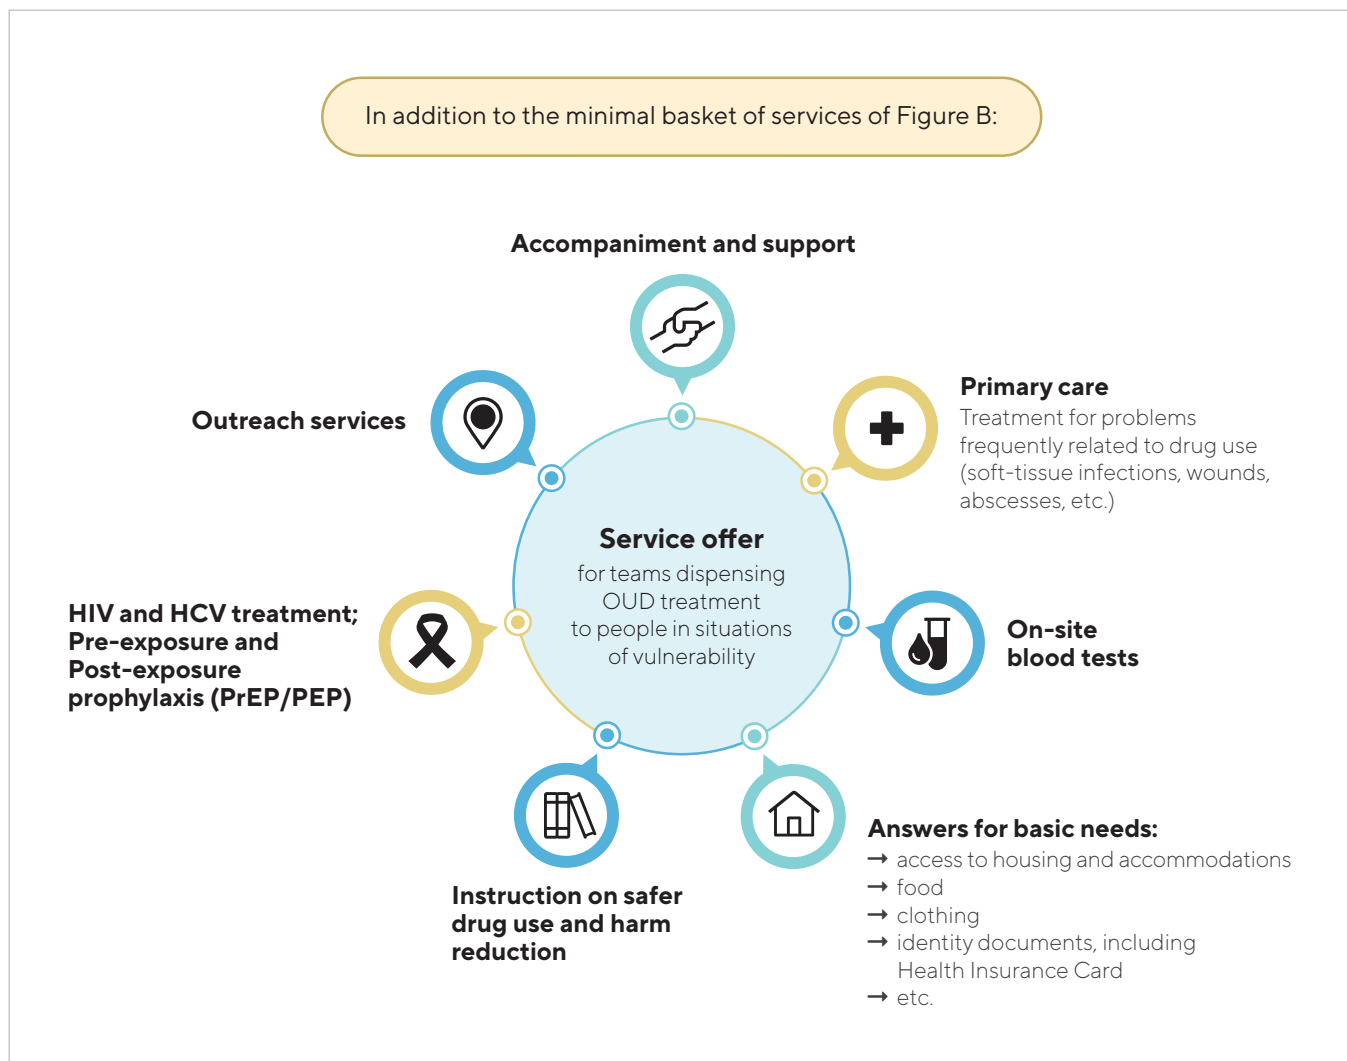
In addition to the minimal basket of services of Figure B:

Accompaniment and support

Outreach services

Primary care
Treatment for problems frequently related to drug use (soft-tissue infections, wounds, abscesses, etc.)

Service offer
for teams dispensing OUD treatment to people in situations of vulnerability

HIV and HCV treatment; Pre-exposure and Post-exposure prophylaxis (PrEP/PEP)

On-site blood tests

Instruction on safer drug use and harm reduction

Answers for basic needs:
→ access to housing and accommodations
→ food
→ clothing
→ identity documents, including Health Insurance Card
→ etc.